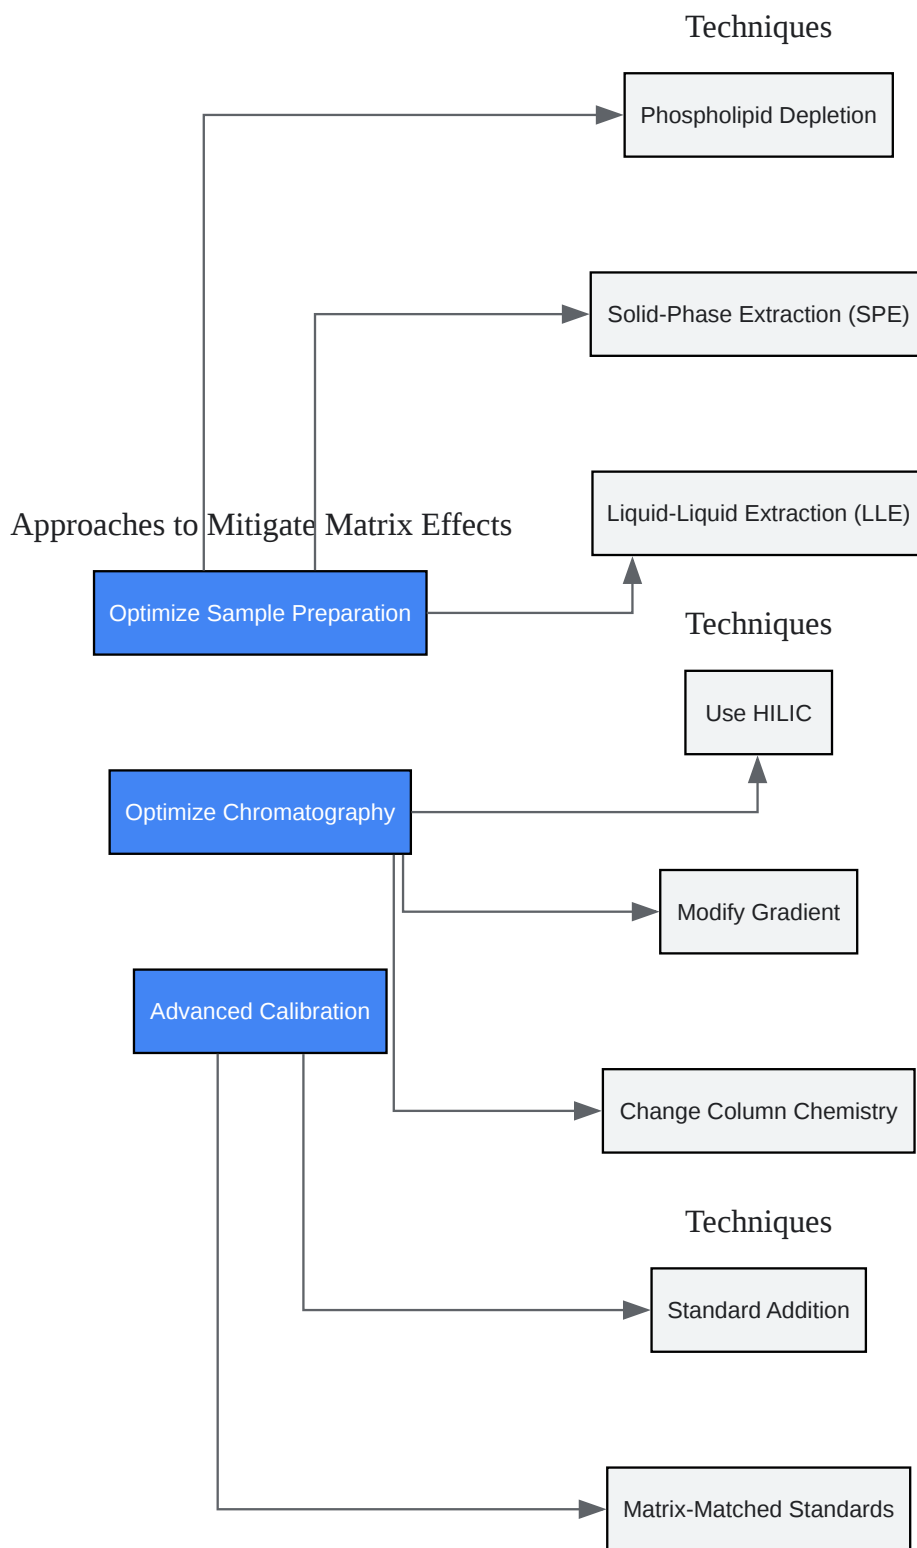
Techniques

Phospholipid Depletion

Solid-Phase Extraction (SPE)

Approaches to Mitigate Matrix Effects

Liquid-Liquid Extraction (LLE)

Optimize Sample Preparation

Techniques

Use HILIC

Optimize Chromatography

Modify Gradient

Advanced Calibration

Change Column Chemistry

Techniques

Standard Addition

Matrix-Matched Standards